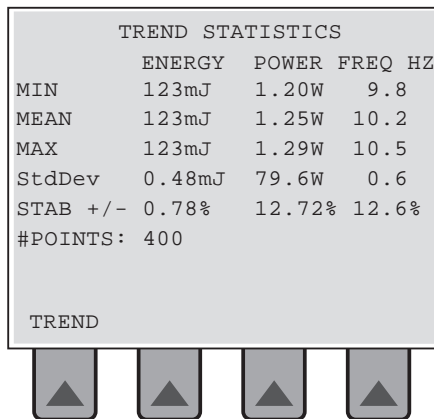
TREND STATISTICS

|  | ENERGY | POWER | FREQ HZ |
|---|---|---|---|
| MIN | 123mJ | 1.20W | 9.8 |
| MEAN | 123mJ | 1.25W | 10.2 |
| MAX | 123mJ | 1.29W | 10.5 |
| StdDev | 0.48mJ | 79.6W | 0.6 |
| STAB +/- | 0.78% | 12.72% | 12.6% |

#POINTS: 400

TREND